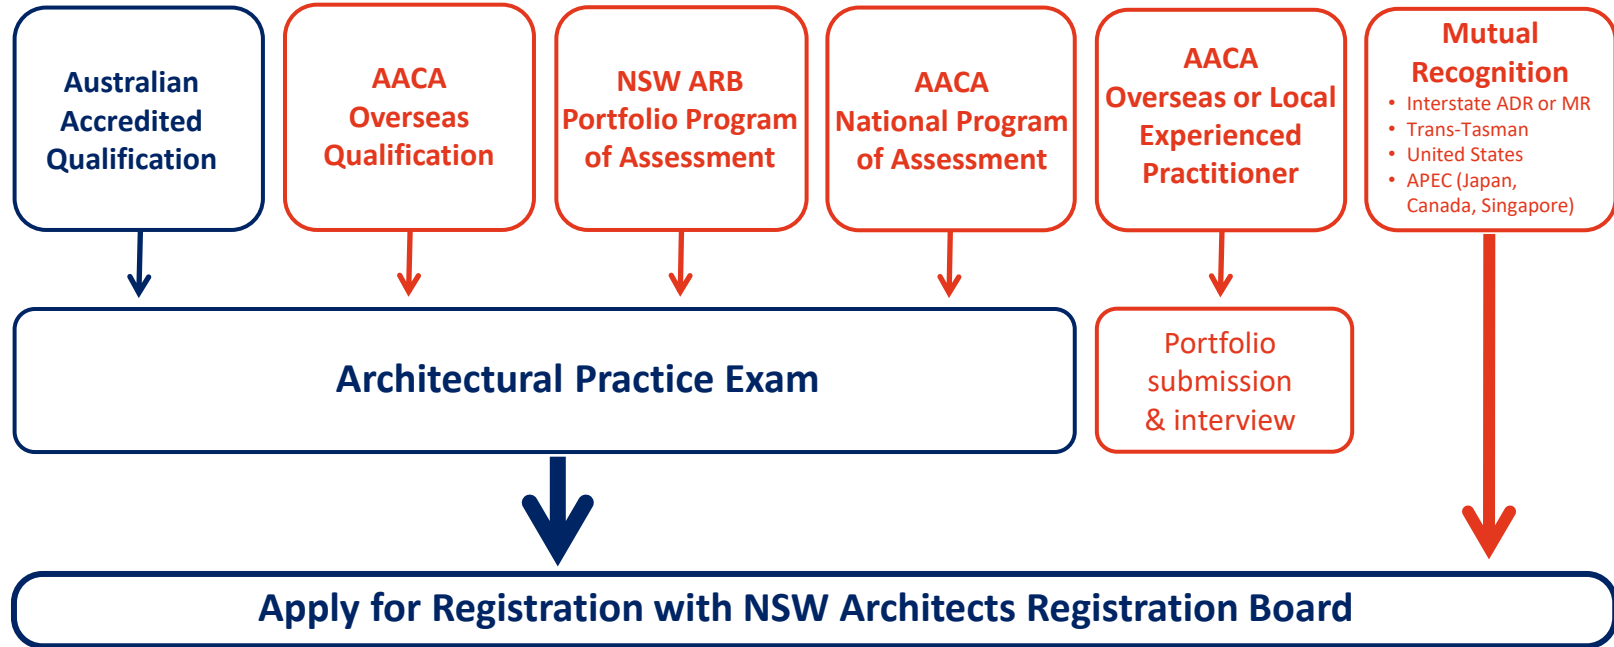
Australian Accredited Qualification

AACA Overseas Qualification

NSW ARB Portfolio Program of Assessment

AACA National Program of Assessment

AACA Overseas or Local Experienced Practitioner

Mutual Recognition
• Interstate ADR or MR
• Trans-Tasman
• United States
• APEC (Japan, Canada, Singapore)

Architectural Practice Exam

Portfolio submission & interview

Apply for Registration with NSW Architects Registration Board